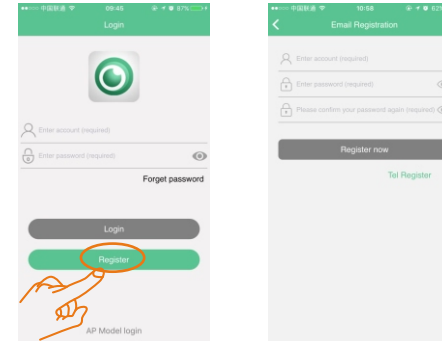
中国联通 09:45 67%

Login

Enter account (required)

Enter password (required)

Forget password

Login

Register

AP Model login

中国联通 10:58 67

Email Registration

Enter account (required)

Enter password (required)

Please confirm your password again (required)

Register now

Tel Register